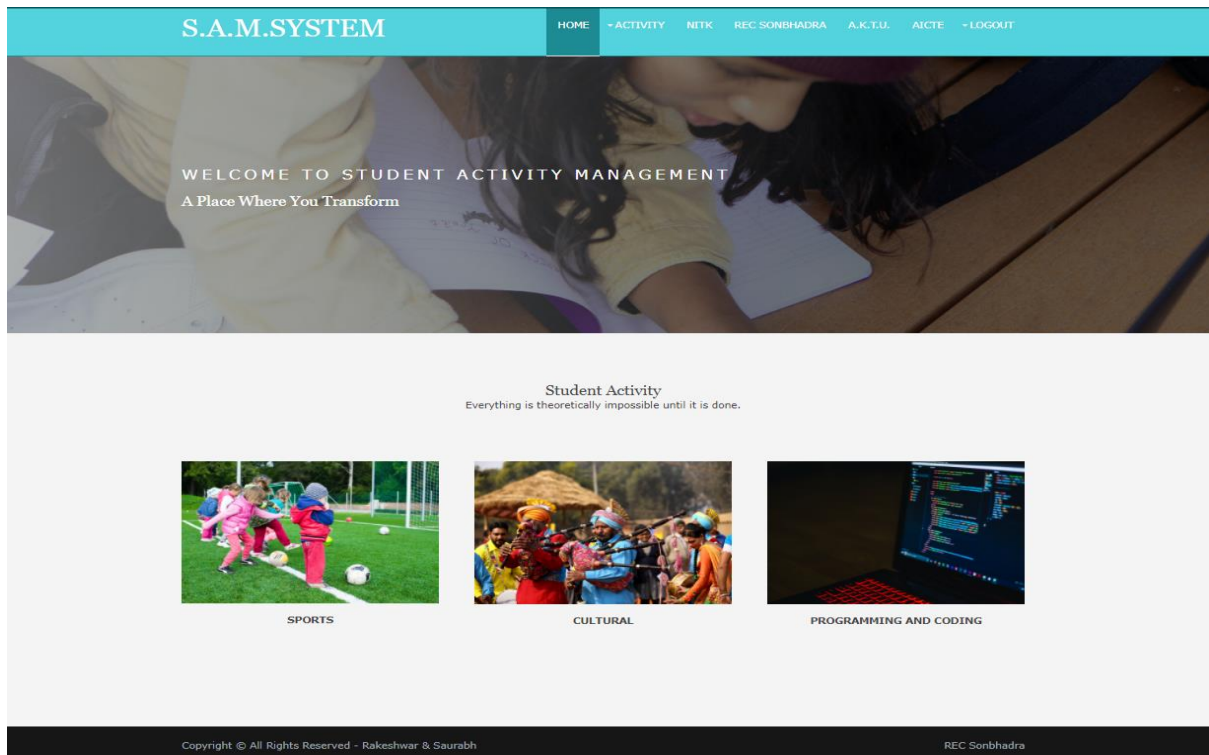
S.A.M.SYSTEM

HOME ▾ACTIVITY NITK REC SONBHADRA A.K.T.U. AICTE ▾LOGOUT

WELCOME TO STUDENT ACTIVITY MANAGEMENT

A Place Where You Transform

Student Activity

Everything is theoretically impossible until it is done.

SPORTS

CULTURAL

PROGRAMMING AND CODING

Copyright © All Rights Reserved - Rakeshwar & Saurabh

REC Sonbhadra